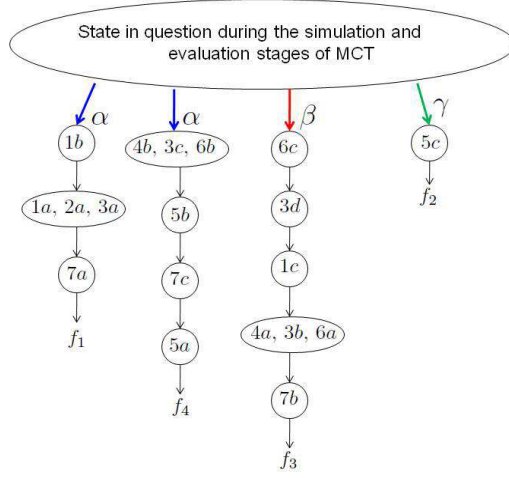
State in question during the simulation and evaluation stages of MCT

$\alpha$
$1b$
$1a,\ 2a,\ 3a$
$7a$
$f_1$

$\alpha$
$4b,\ 3c,\ 6b$
$5b$
$7c$
$5a$
$f_4$

$\beta$
$6c$
$3d$
$1c$
$4a,\ 3b,\ 6a$
$7b$
$f_3$

$\gamma$
$5c$
$f_2$